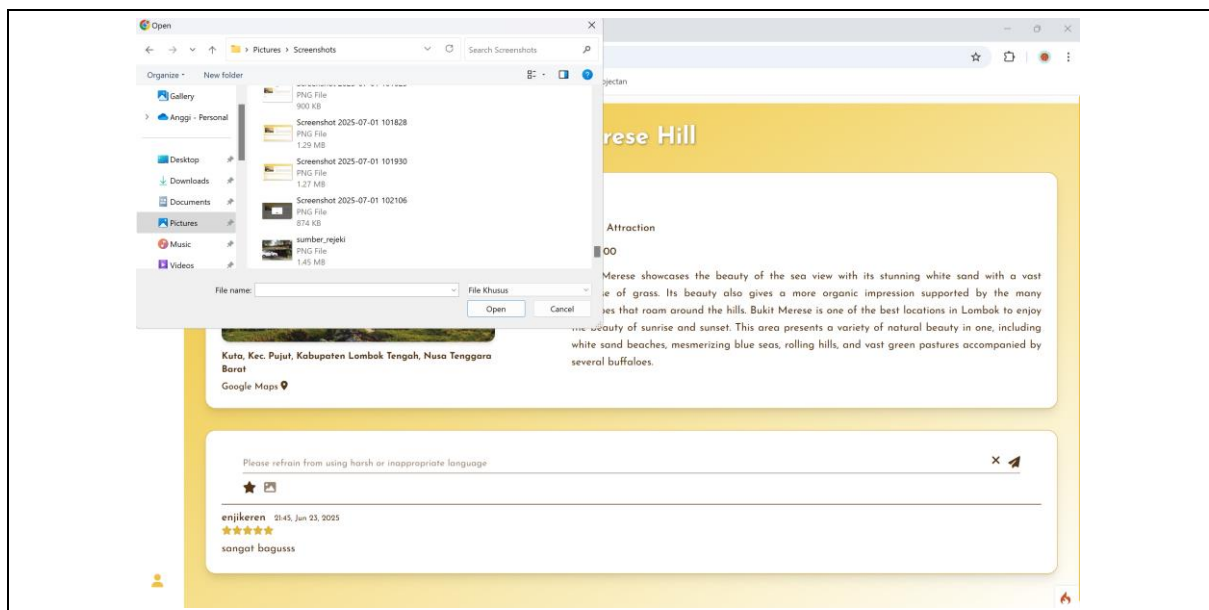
Open

> Pictures > Screenshots

Search Screenshots

Organize ▾ New folder

Gallery

Anggi - Personal

Desktop

Downloads

Documents

Pictures

Music

Videos

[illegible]
PNG File
900 KB

Screenshot 2025-07-01 101828
PNG File
1.29 MB

Screenshot 2025-07-01 101930
PNG File
1.27 MB

Screenshot 2025-07-01 102106
PNG File
874 KB

sumber_rejeki
PNG File
1.45 MB

File name:

File Khusus

Open

Cancel

ojectan

rese Hill

Attraction

00

Merese showcases the beauty of the sea view with its stunning white sand with a vast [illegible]e of grass. Its beauty also gives a more organic impression supported by the many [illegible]oes that roam around the hills. Bukit Merese is one of the best locations in Lombok to enjoy the beauty of sunrise and sunset. This area presents a variety of natural beauty in one, including white sand beaches, mesmerizing blue seas, rolling hills, and vast green pastures accompanied by several buffaloes.

Kuta, Kec. Pujut, Kabupaten Lombok Tengah, Nusa Tenggara Barat

Google Maps

Please refrain from using harsh or inappropriate language

enjikeren 21.45, Jun 23, 2025

★★★★★

sangat bagusss